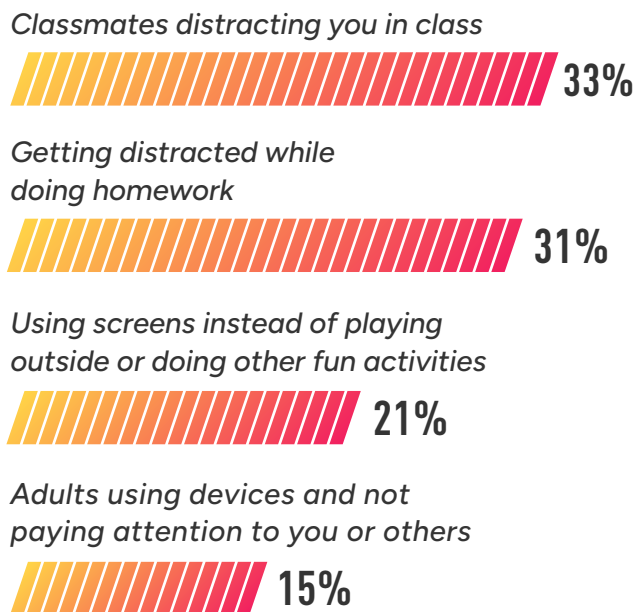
Classmates distracting you in class

33%

Getting distracted while doing homework

31%

Using screens instead of playing outside or doing other fun activities

21%

Adults using devices and not paying attention to you or others

15%